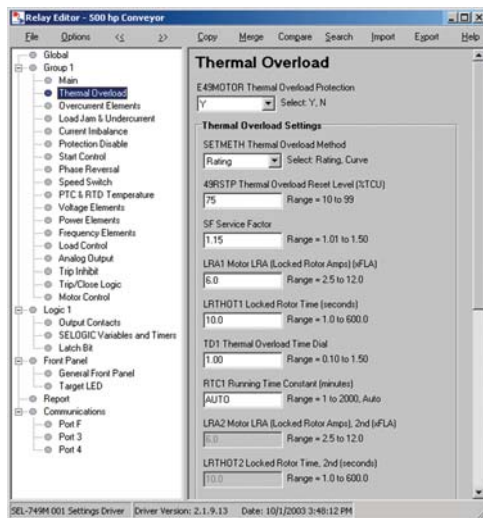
Relay Editor - 500 hp Conveyor

File Options << >> Copy Merge Compare Search Import Export Help

Global
Group 1
Main
Thermal Overload
Overcurrent Elements
Load Jam & Undercurrent
Current Imbalance
Protection Disable
Start Control
Phase Reversal
Speed Switch
PTC & RTD Temperature
Voltage Elements
Power Elements
Frequency Elements
Load Control
Analog Output
Trip Inhibit
Trip/Close Logic
Motor Control
Logic 1
Output Contacts
SELOGIC Variables and Timers
Latch Bit
Front Panel
General Front Panel
Target LED
Report
Communications
Port F
Port 3
Port 4

Thermal Overload

E49MOTOR Thermal Overload Protection
Y Select: Y, N

Thermal Overload Settings

SETMETH Thermal Overload Method
Rating Select: Rating, Curve

49RSTP Thermal Overload Reset Level (%TCU)
75 Range = 10 to 99

SF Service Factor
1.15 Range = 1.01 to 1.50

LRA1 Motor LRA (Locked Rotor Amps) (xFLA)
6.0 Range = 2.5 to 12.0

LRTHOT1 Locked Rotor Time (seconds)
10.0 Range = 1.0 to 600.0

TD1 Thermal Overload Time Dial
1.00 Range = 0.10 to 1.50

RTC1 Running Time Constant (minutes)
AUTO Range = 1 to 2000, Auto

LRA2 Motor LRA (Locked Rotor Amps), 2nd (xFLA)
6.0 Range = 2.5 to 12.0

LRTHOT2 Locked Rotor Time, 2nd (seconds)
10.0 Range = 1.0 to 600.0

SEL-749M 001 Settings Driver Driver Version: 2.1.9.13 Date: 10/1/2003 3:48:12 PM